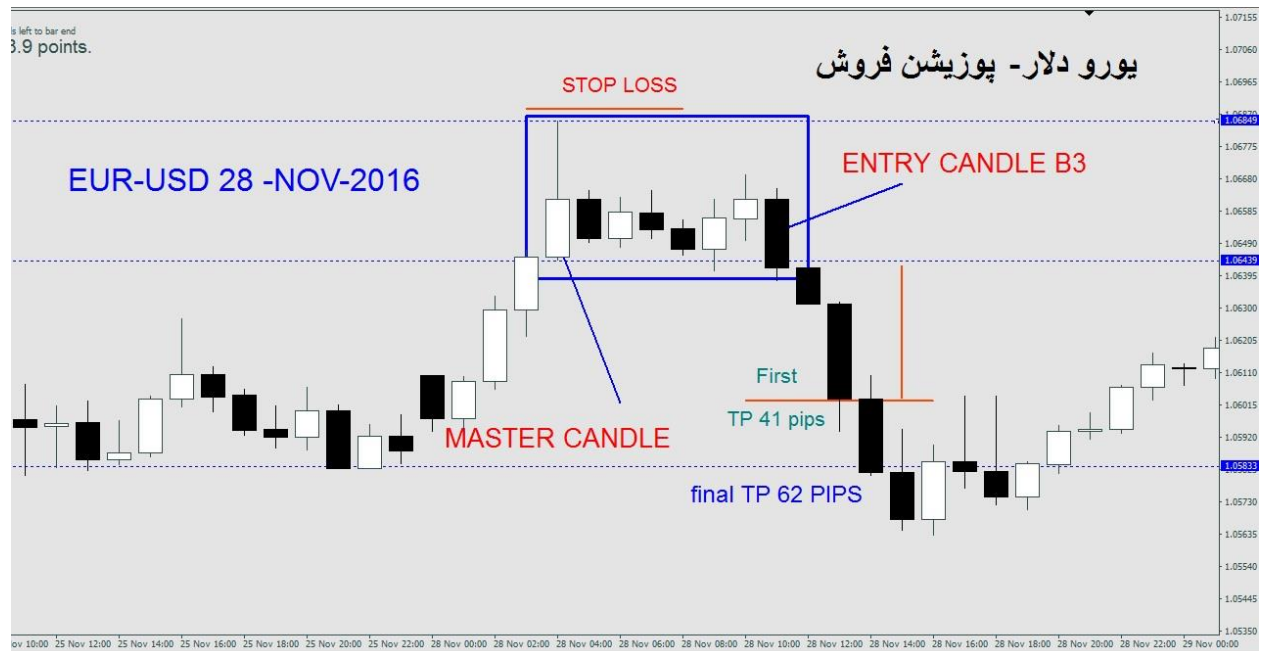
s left to bar end
3.9 points.

یورو دلار- پوزیشن فروش

STOP LOSS

EUR-USD 28 -NOV-2016

ENTRY CANDLE B3

First

TP 41 pips

MASTER CANDLE

final TP 62 PIPS

1.07155
1.07060
1.06965
1.06849
1.06775
1.06680
1.06585
1.06490
1.06439
1.06395
1.06300
1.06205
1.06110
1.06015
1.05920
1.05833
1.05730
1.05635
1.05540
1.05445
1.05350

Nov 10:00 25 Nov 12:00 25 Nov 14:00 25 Nov 16:00 25 Nov 18:00 25 Nov 20:00 25 Nov 22:00 28 Nov 00:00 28 Nov 02:00 28 Nov 04:00 28 Nov 06:00 28 Nov 08:00 28 Nov 10:00 28 Nov 12:00 28 Nov 14:00 28 Nov 16:00 28 Nov 18:00 28 Nov 20:00 28 Nov 22:00 29 Nov 00:00